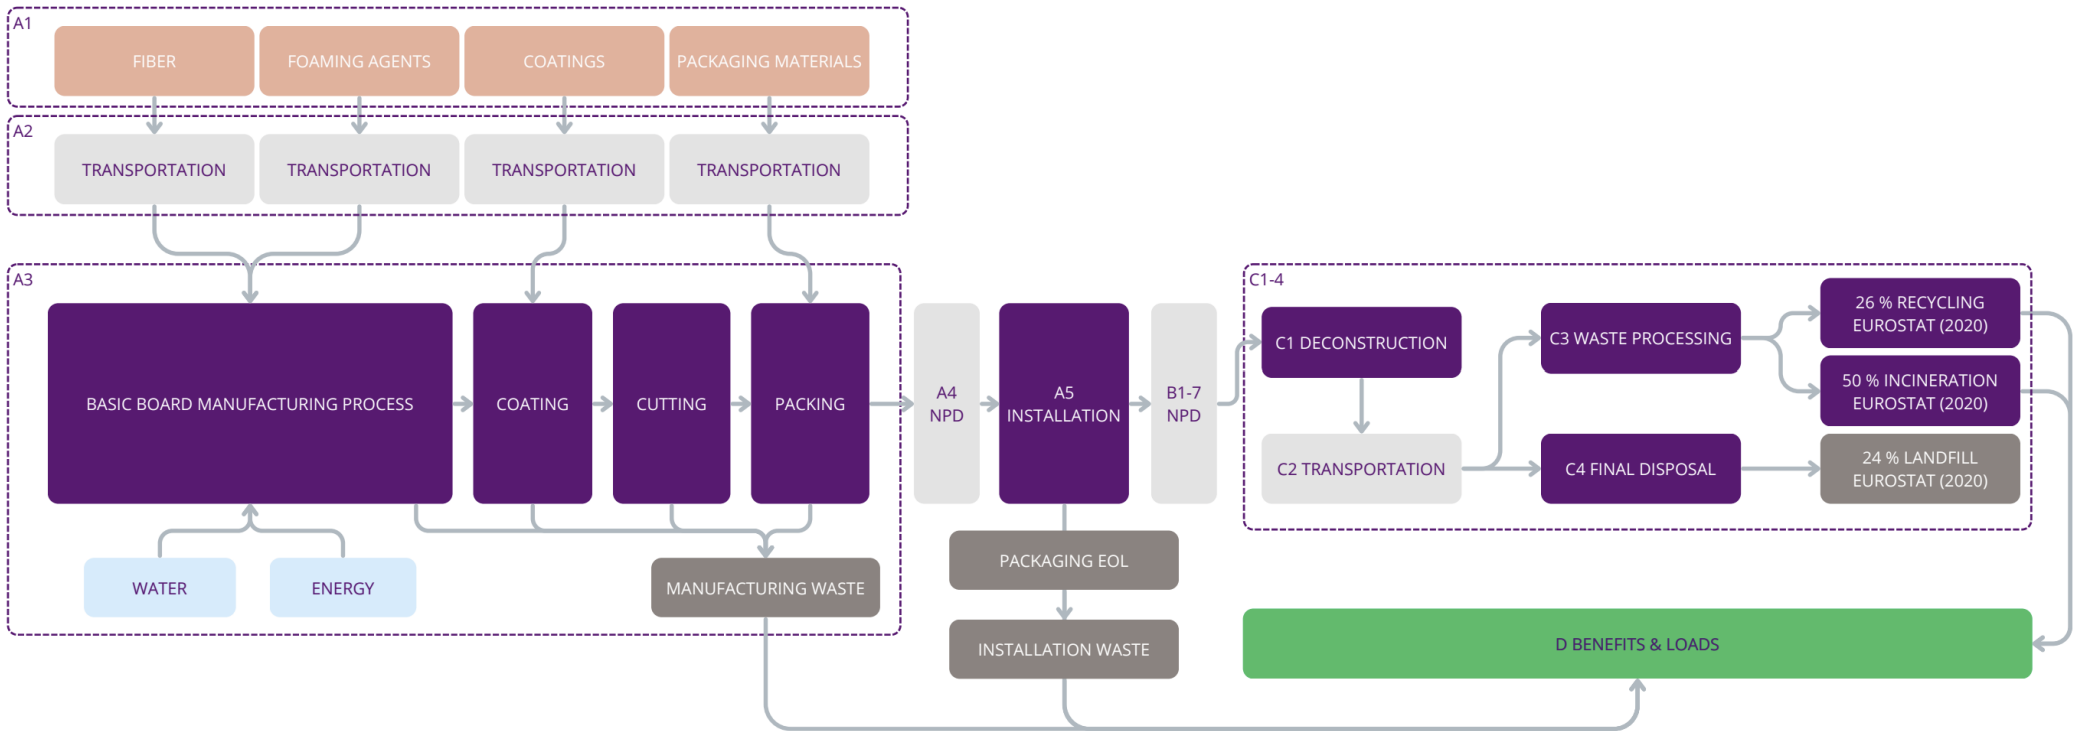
A1

FIBER

FOAMING AGENTS

COATINGS

PACKAGING MATERIALS

A2

TRANSPORTATION

TRANSPORTATION

TRANSPORTATION

TRANSPORTATION

A3

BASIC BOARD MANUFACTURING PROCESS

COATING

CUTTING

PACKING

WATER

ENERGY

MANUFACTURING WASTE

A4
NPD

A5
INSTALLATION

B1-7
NPD

PACKAGING EOL

INSTALLATION WASTE

C1-4

C1 DECONSTRUCTION

C2 TRANSPORTATION

C3 WASTE PROCESSING

C4 FINAL DISPOSAL

26 % RECYCLING
EUROSTAT (2020)

50 % INCINERATION
EUROSTAT (2020)

24 % LANDFILL
EUROSTAT (2020)

D BENEFITS & LOADS